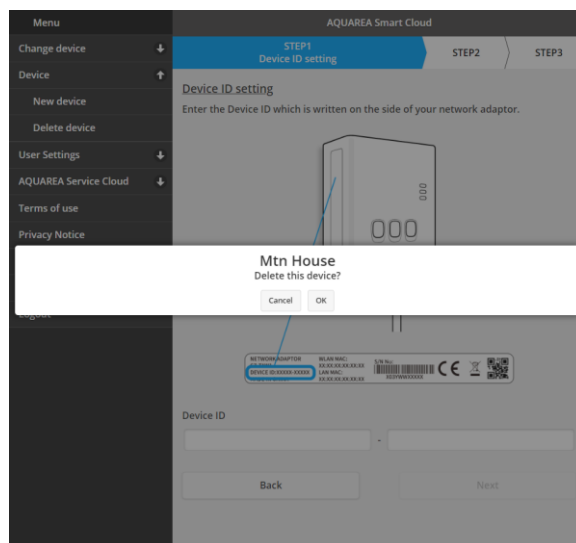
Menu

AQUAREA Smart Cloud

Change device

Device

New device

Delete device

User Settings

AQUAREA Service Cloud

Terms of use

Privacy Notice

Logout

STEP1
Device ID setting

STEP2

STEP3

Device ID setting

Enter the Device ID which is written on the side of your network adaptor.

Mtn House

Delete this device?

Cancel

OK

NETWORK ADAPTOR
DEVICE ID:XXXXX-XXXXX

WLAN MAC:
XX:XX:XX:XX:XX:XX
LAN MAC:
XX:XX:XX:XX:XX:XX

S/N No.:
XXXYWWXXXXX

Device ID

-

Back

Next